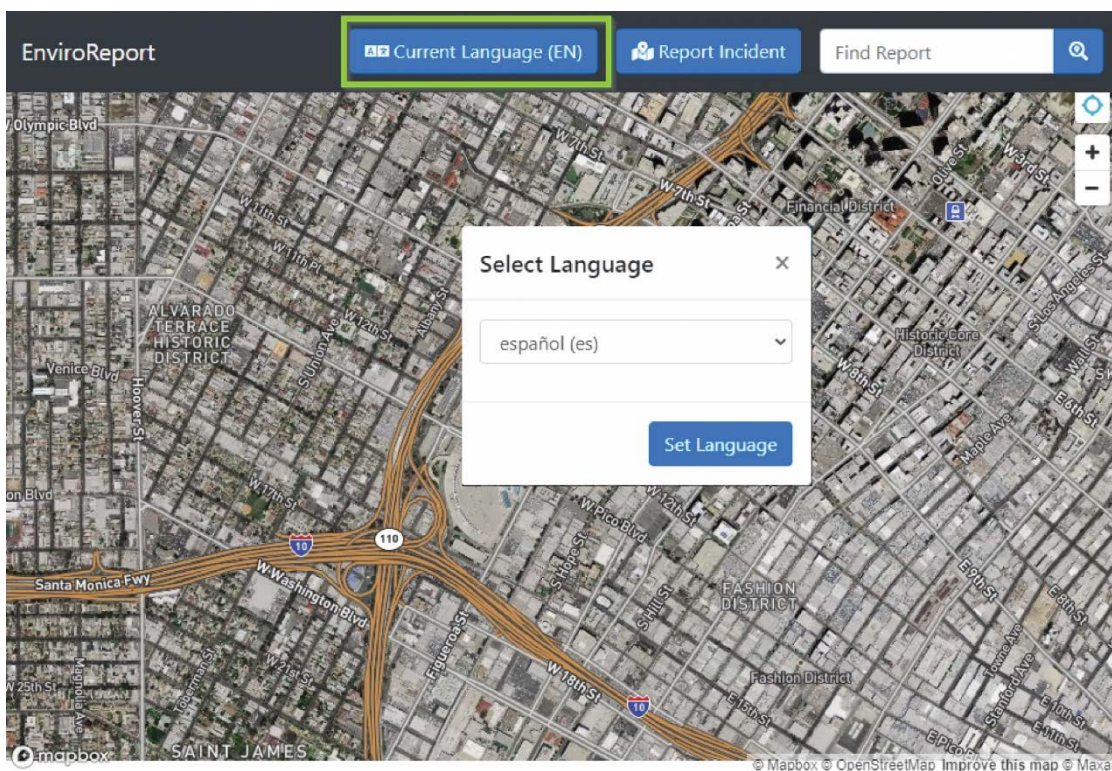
EnviroReport

Current Language (EN)

Report Incident

Find Report

+

−

Select Language

×

español (es)

Set Language

W Olympic Blvd
W 7th St
W 7th St
Financial District
W 3rd St
Olive St
W 11th St
W 11th Pl
ALVARADO TERRACE HISTORIC DISTRICT
S Union Ave
W 12th St
Albany St
Historic Core District
S Los Angeles St
Venice Blvd
Hoover St
W 6th St
Wall St
E 6th St
Maple Ave
W 17th St
W 12th St
W Pico Blvd
10
110
Santa Monica Fwy
W Washington Blvd
S Hope St
FASHION DISTRICT
E 9th St
E 8th St
Figueroa St
S Hill St
Fashion District
Towne Ave
W 21st St
W 25th St
Magnolia Ave
W 18th St
10
Stanford Ave
E 15th St
E 10th St
E Pico Blvd
SAINT JAMES
mapbox
© Mapbox © OpenStreetMap Improve this map © Maxar